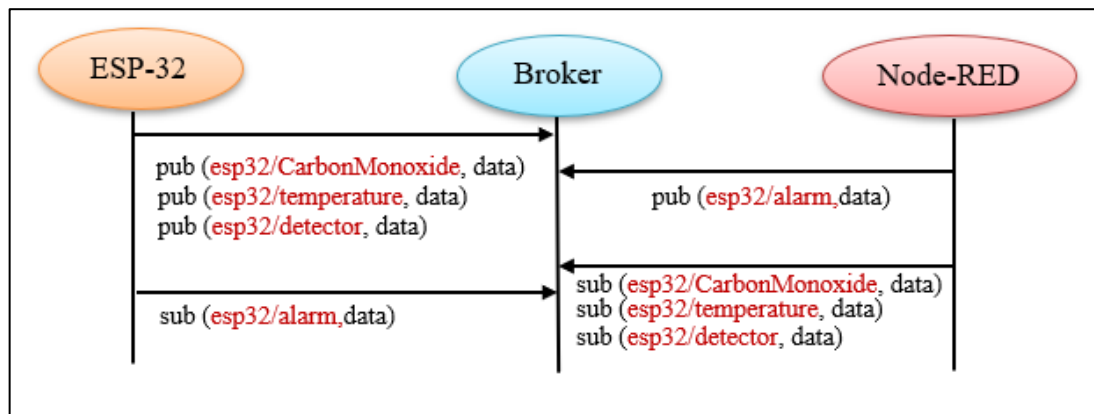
ESP-32

Broker

Node-RED

pub (esp32/CarbonMonoxide, data)
pub (esp32/temperature, data)
pub (esp32/detector, data)

pub (esp32/alarm,data)

sub (esp32/CarbonMonoxide, data)
sub (esp32/temperature, data)
sub (esp32/detector, data)

sub (esp32/alarm,data)